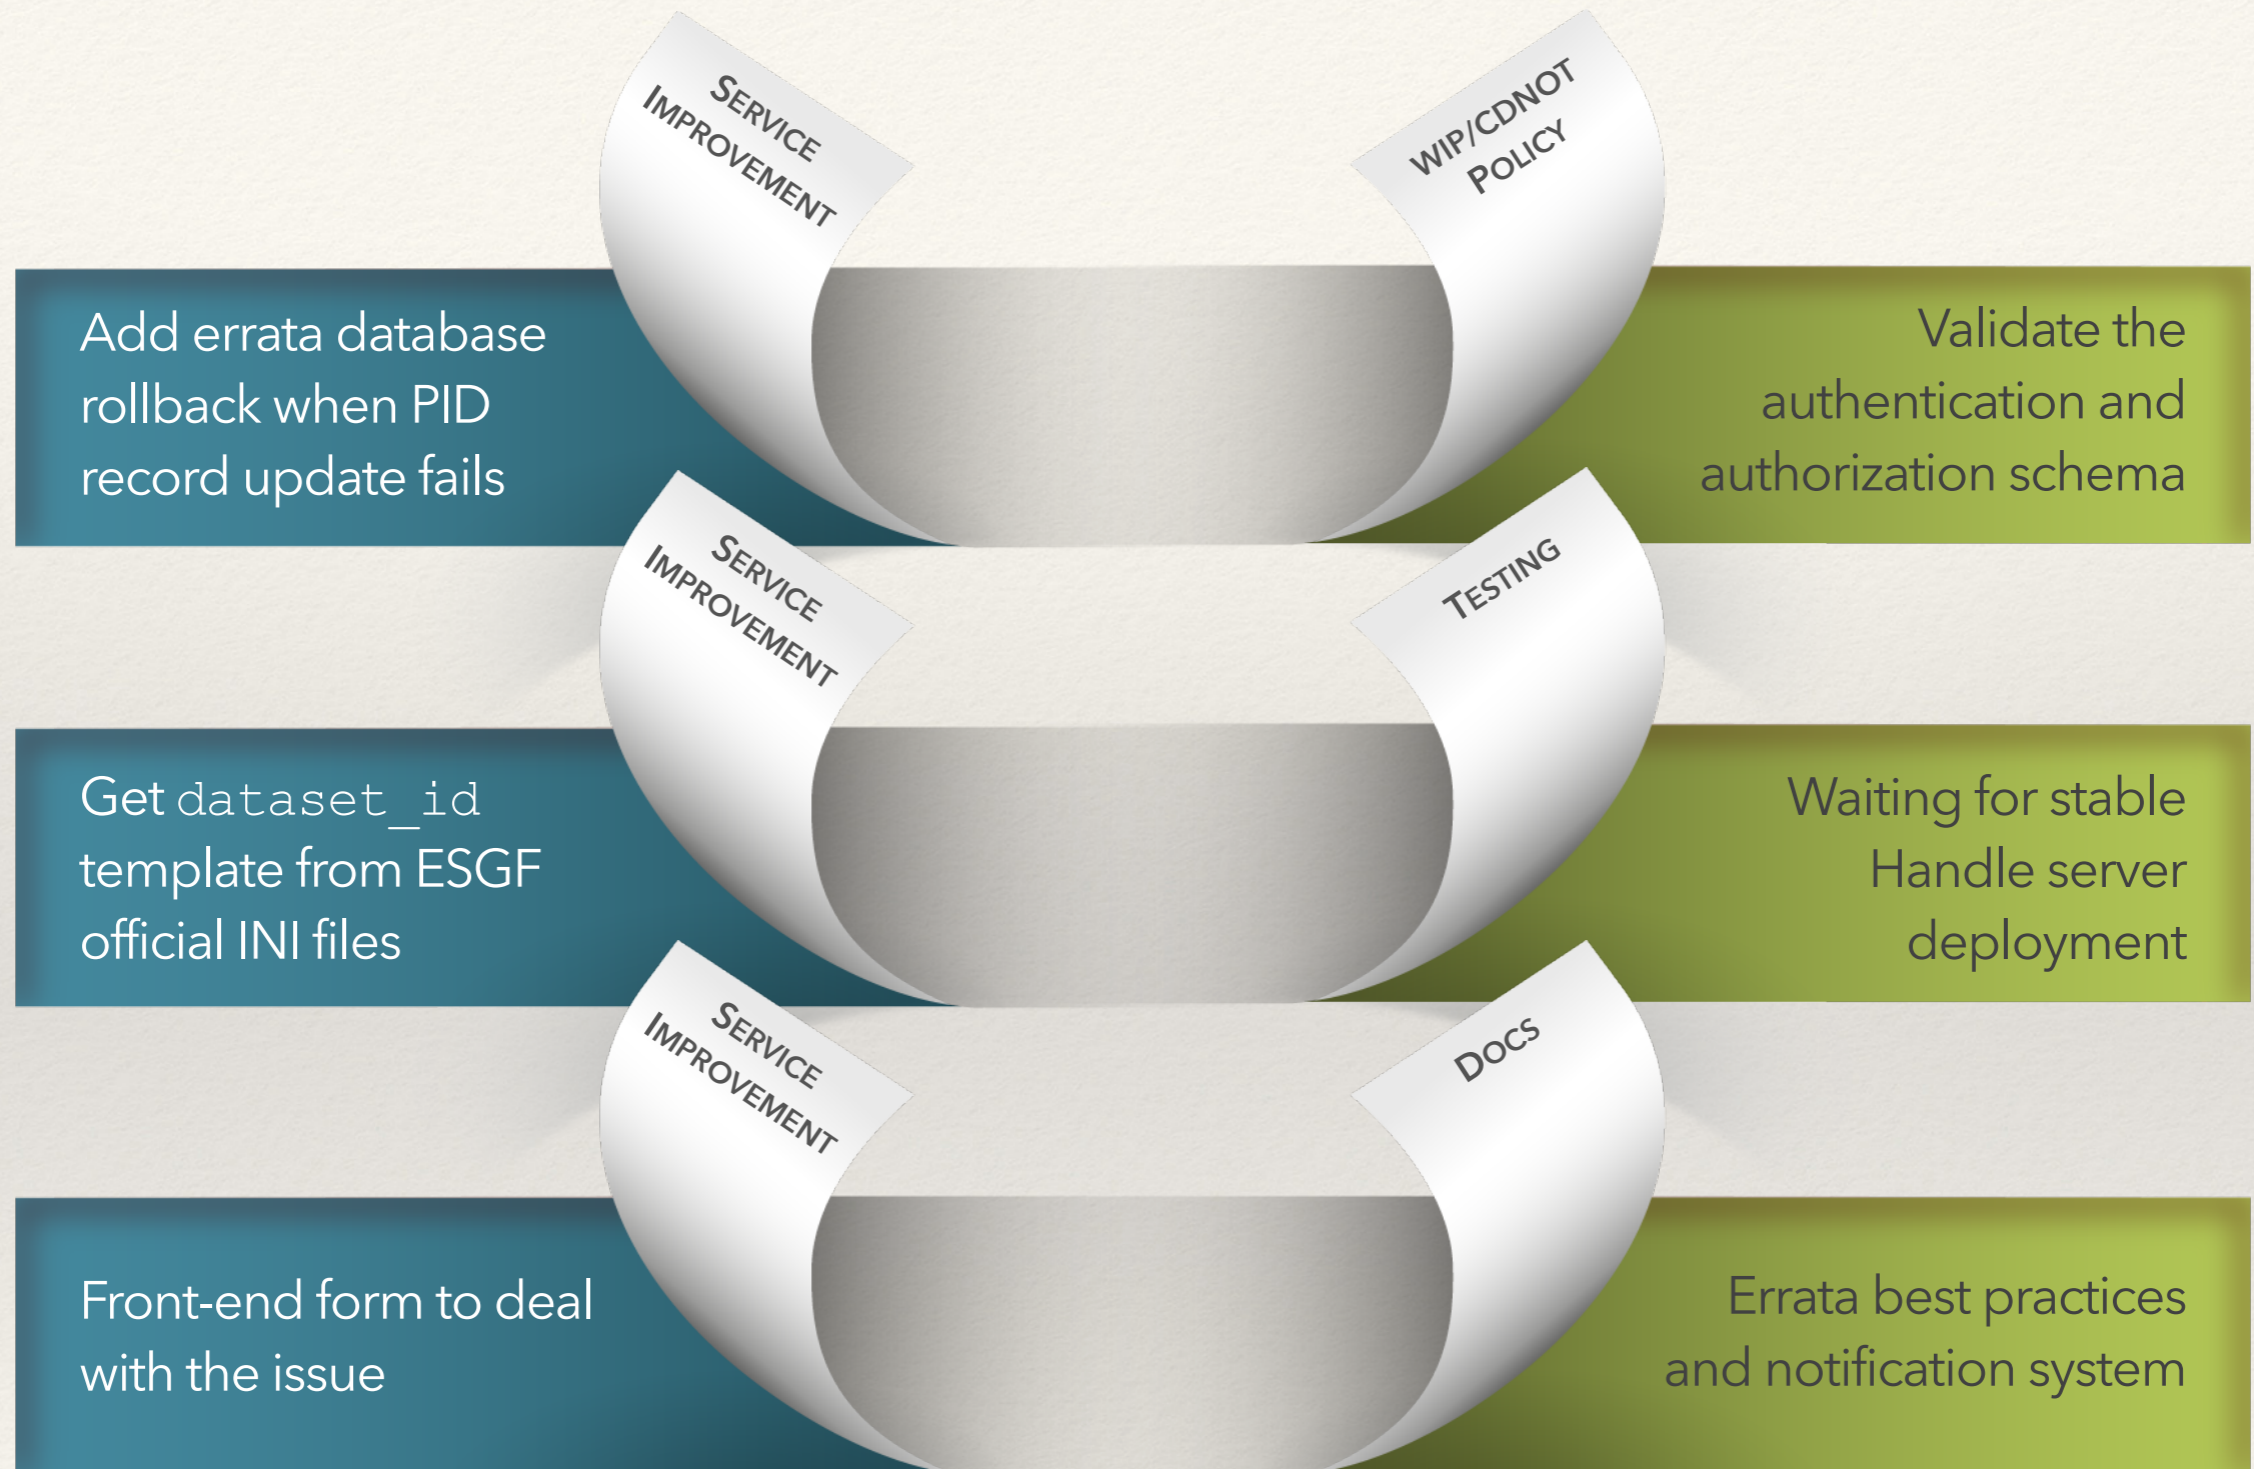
SERVICE IMPROVEMENT

WIP/CDNOT POLICY

Add errata database rollback when PID record update fails

Validate the authentication and authorization schema

SERVICE IMPROVEMENT

TESTING

Get dataset_id template from ESGF official INI files

Waiting for stable Handle server deployment

SERVICE IMPROVEMENT

DOCS

Front-end form to deal with the issue

Errata best practices and notification system